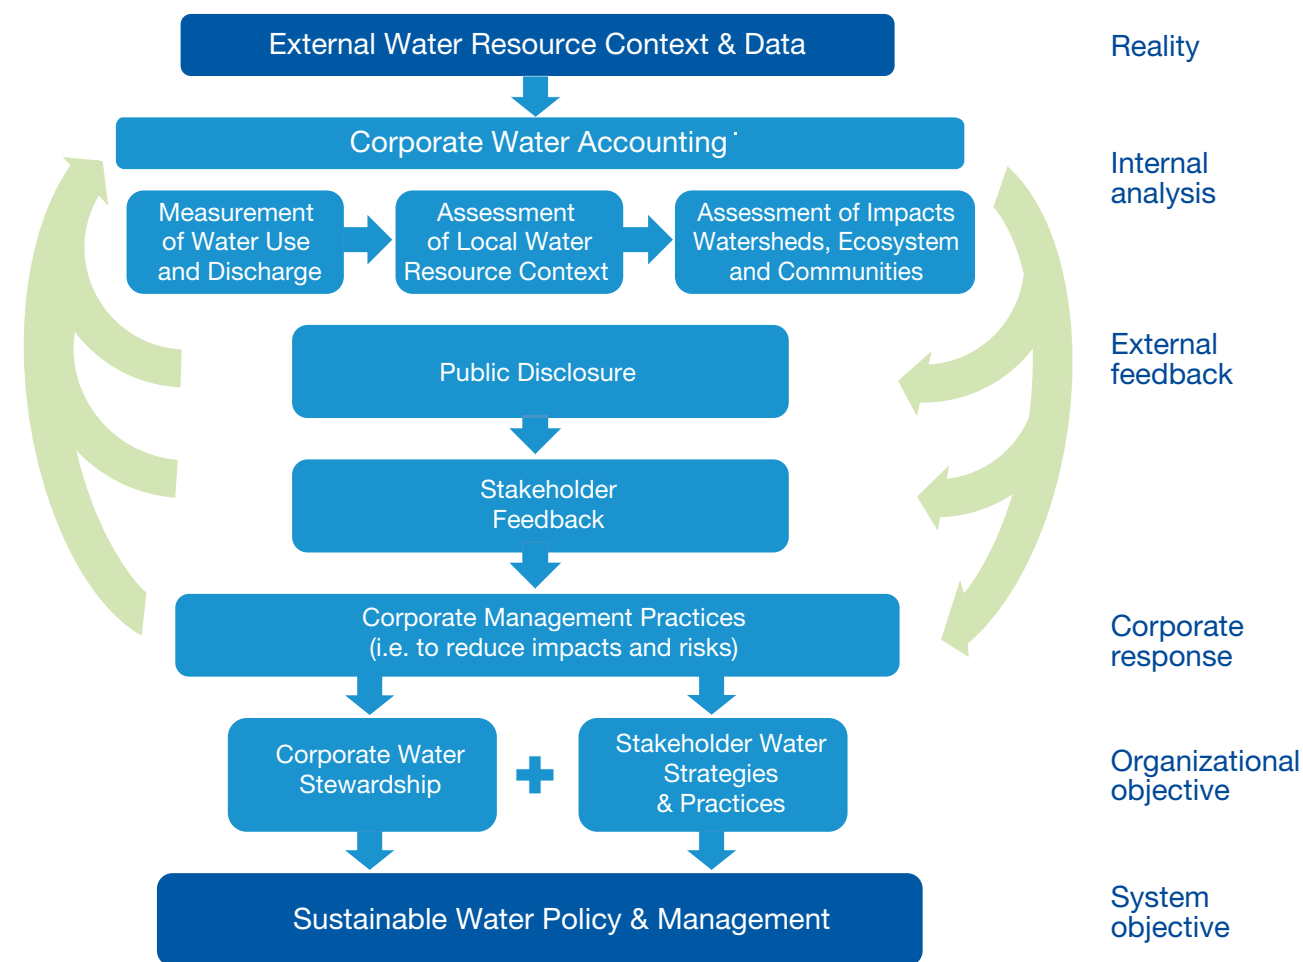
External Water Resource Context & Data

Reality

Corporate Water Accounting

Internal analysis

Measurement of Water Use and Discharge

Assessment of Local Water Resource Context

Assessment of Impacts Watersheds, Ecosystem and Communities

Public Disclosure

External feedback

Stakeholder Feedback

Corporate Management Practices (i.e. to reduce impacts and risks)

Corporate response

Corporate Water Stewardship

+

Stakeholder Water Strategies & Practices

Organizational objective

Sustainable Water Policy & Management

System objective